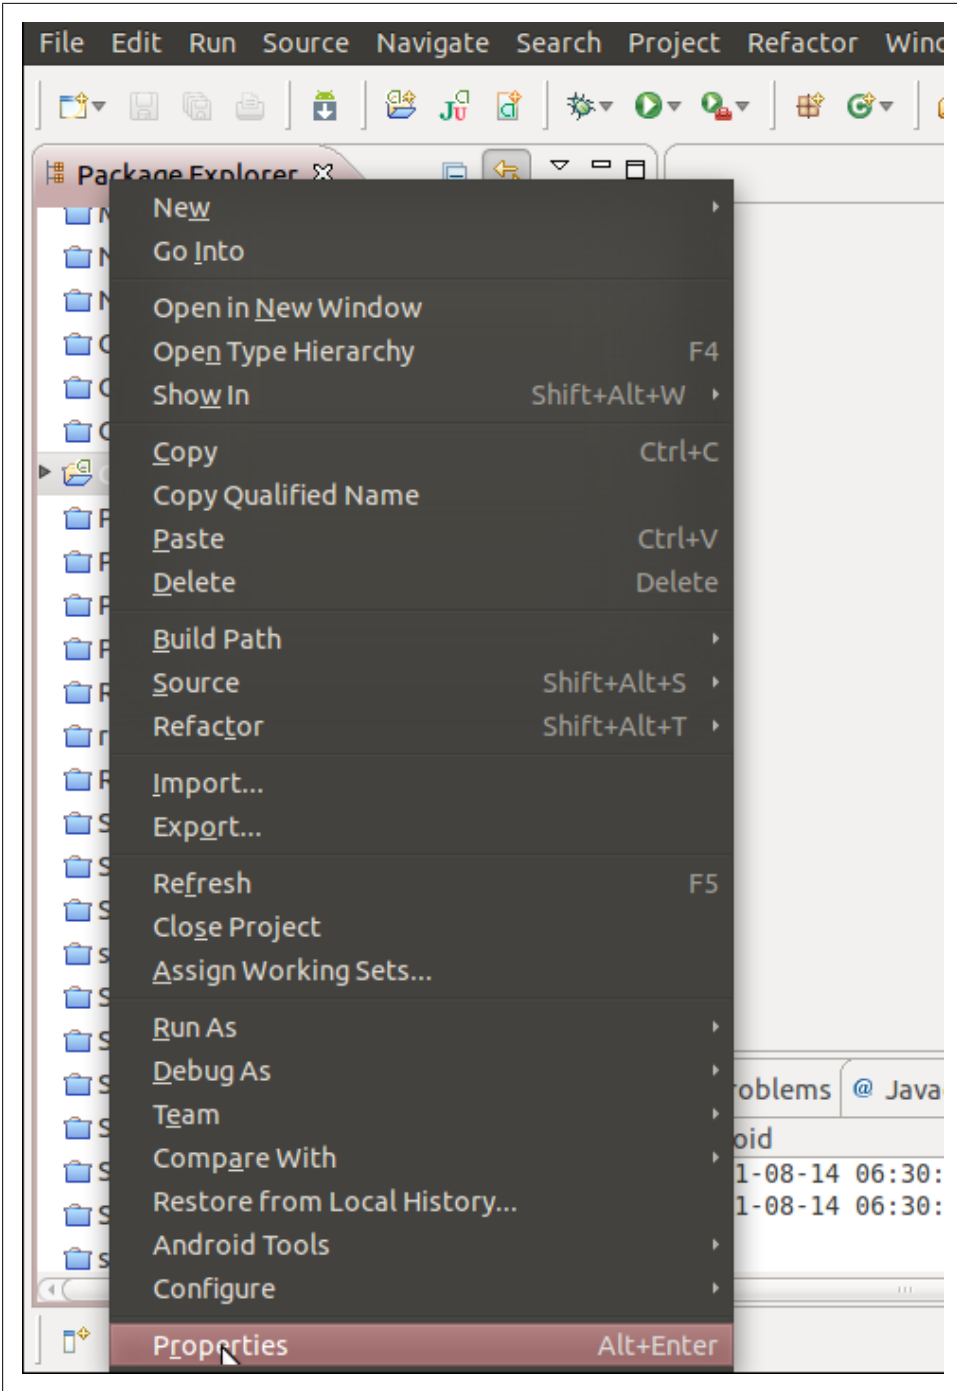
File Edit Run Source Navigate Search Project Refactor Winc

Package Explorer

New
Go Into

Open in New Window
Open Type Hierarchy F4
Show In Shift+Alt+W

Copy Ctrl+C
Copy Qualified Name
Paste Ctrl+V
Delete Delete

Build Path
Source Shift+Alt+S
Refactor Shift+Alt+T

Import...
Export...

Refresh F5
Close Project
Assign Working Sets...

Run As
Debug As
Team
Compare With
Restore from Local History...
Android Tools
Configure

Properties Alt+Enter

oblems @ Java
oid
1-08-14 06:30:
1-08-14 06:30: